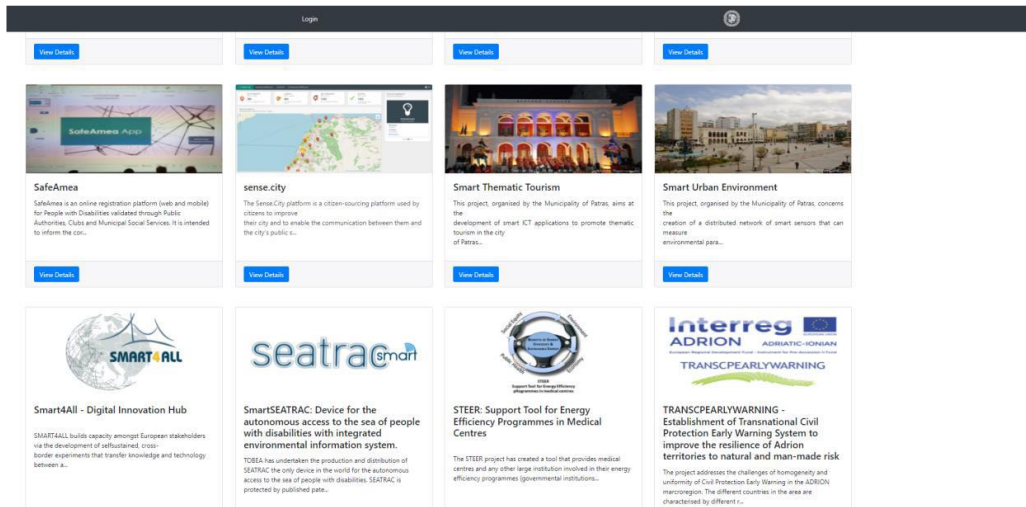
Login

View Details

View Details

View Details

View Details

SafeAmea App

SafeAmea

SafeAmea is an online registration platform (web and mobile) for People with Disabilities validated through Public Authorities, Clubs and Municipal Social Services. It is intended to inform the cor...

View Details

sense.city

The Sense.City platform is a citizen-sourcing platform used by citizens to improve their city and to enable the communication between them and the city's public s...

View Details

Smart Thematic Tourism

This project, organised by the Municipality of Patras, aims at the development of smart ICT applications to promote thematic tourism in the city of Patras...

View Details

Smart Urban Environment

This project, organised by the Municipality of Patras, concerns the creation of a distributed network of smart sensors that can measure environmental para...

View Details

SMART4ALL

Smart4All - Digital Innovation Hub

SMART4ALL builds capacity amongst European stakeholders via the development of selfsustained, cross-border experiments that transfer knowledge and technology between a...

seatrac smart

SmartSEATRAC: Device for the autonomous access to the sea of people with disabilities with integrated environmental information system.

TOBEA has undertaken the production and distribution of SEATRAC the only device in the world for the autonomous access to the sea of people with disabilities. SEATRAC is protected by published pate...

STEER
Support Tool for Energy Efficiency pRogrammes in medical centres

STEER: Support Tool for Energy Efficiency Programmes in Medical Centres

The STEER project has created a tool that provides medical centres and any other large institution involved in their energy efficiency programmes (governmental institutions...

Interreg
ADRION
ADRIATIC-IONIAN
TRANSCPEARLYWARNING

TRANSCPEARLYWARNING - Establishment of Transnational Civil Protection Early Warning System to improve the resilience of Adrion territories to natural and man-made risk

The project addresses the challenges of homogeneity and uniformity of Civil Protection Early Warning in the ADRION macroregion. The different countries in the area are characterised by different r...